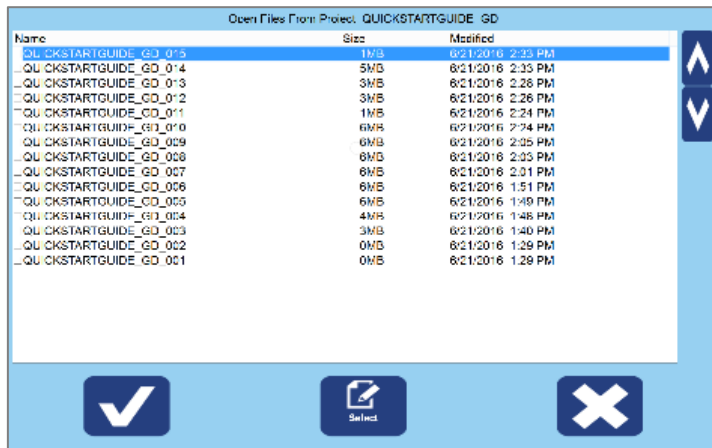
Open Files From Project QUICKSTARTGUIDE_GD

| Name | Size | Modified |
|---|---|---|
| QUICKSTARTGUIDE_GD_015 | 1MB | 6/21/2016 2:33 PM |
| QUICKSTARTGUIDE_GD_014 | 5MB | 6/21/2016 2:33 PM |
| QUICKSTARTGUIDE_GD_013 | 3MB | 6/21/2016 2:28 PM |
| QUICKSTARTGUIDE_GD_012 | 3MB | 6/21/2016 2:26 PM |
| QUICKSTARTGUIDE_GD_011 | 1MB | 6/21/2016 2:24 PM |
| QUICKSTARTGUIDE_GD_010 | 6MB | 6/21/2016 2:24 PM |
| QUICKSTARTGUIDE_GD_009 | 6MB | 6/21/2016 2:05 PM |
| QUICKSTARTGUIDE_GD_008 | 6MB | 6/21/2016 2:03 PM |
| QUICKSTARTGUIDE_GD_007 | 6MB | 6/21/2016 2:01 PM |
| QUICKSTARTGUIDE_GD_006 | 6MB | 6/21/2016 1:51 PM |
| QUICKSTARTGUIDE_GD_005 | 6MB | 6/21/2016 1:49 PM |
| QUICKSTARTGUIDE_GD_004 | 4MB | 6/21/2016 1:46 PM |
| QUICKSTARTGUIDE_GD_003 | 3MB | 6/21/2016 1:40 PM |
| QUICKSTARTGUIDE_GD_002 | 0MB | 6/21/2016 1:29 PM |
| QUICKSTARTGUIDE_GD_001 | 0MB | 6/21/2016 1:29 PM |

Select